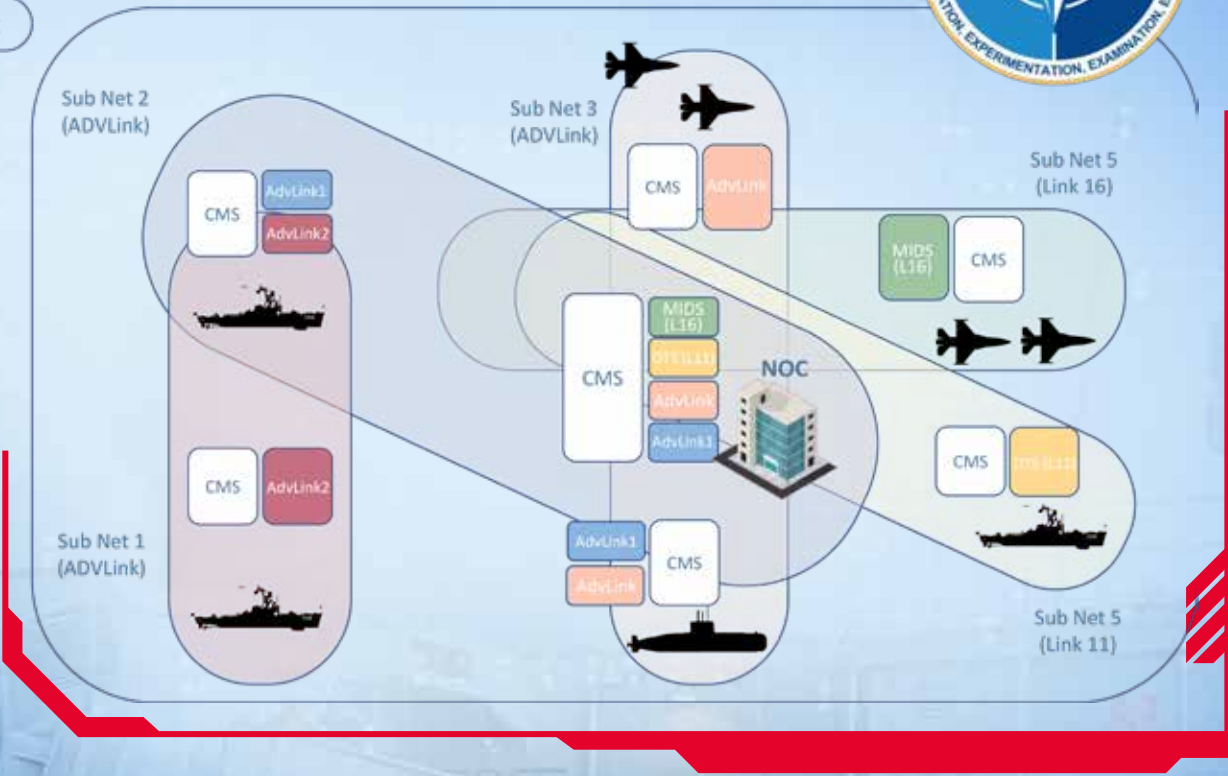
TION, EXPERIMENTATION, EXAMINATION

Sub Net 2 (ADVLink)

Sub Net 3 (ADVLink)

Sub Net 5 (Link 16)

CMS

AdvLink1

AdvLink2

CMS

AdvLink

MIDS (L16)

CMS

CMS

MIDS (L16)

DTS (L11)

AdvLink

AdvLink1

NOC

CMS

DTS (L11)

CMS

AdvLink2

Sub Net 1 (ADVLink)

AdvLink1

AdvLink

CMS

Sub Net 5 (Link 11)